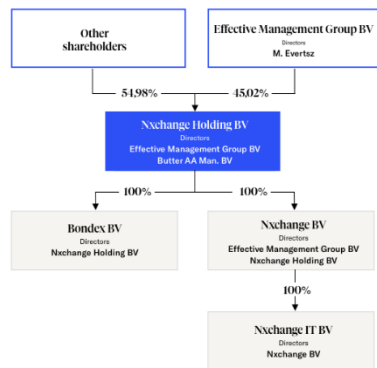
Other shareholders

Effective Management Group BV
Directors
M. Evertsz

54,98%

45,02%

Nxchange Holding BV
Directors
Effective Management Group BV
Butter AA Man. BV

100%

100%

Bondex BV
Directors
Nxchange Holding BV

Nxchange BV
Directors
Effective Management Group BV
Nxchange Holding BV

100%

Nxchange IT BV
Directors
Nxchange BV